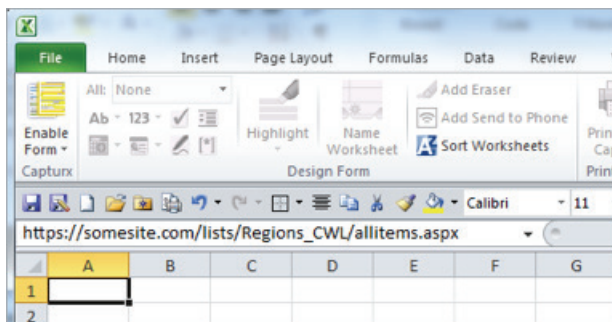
File Home Insert Page Layout Formulas Data Review

Enable Form
Capture

All: None
Ab 123

Highlight

Name Worksheet

Design Form

Add Eraser
Add Send to Phone
Sort Worksheets

Prin Ca
Prin

Calibri 11

https://somesite.com/lists/Regions_CWL/allitems.aspx

| | A | B | C | D | E | F | G |
|---|---|---|---|---|---|---|---|
| 1 | | | | | | | |
| 2 | | | | | | | |